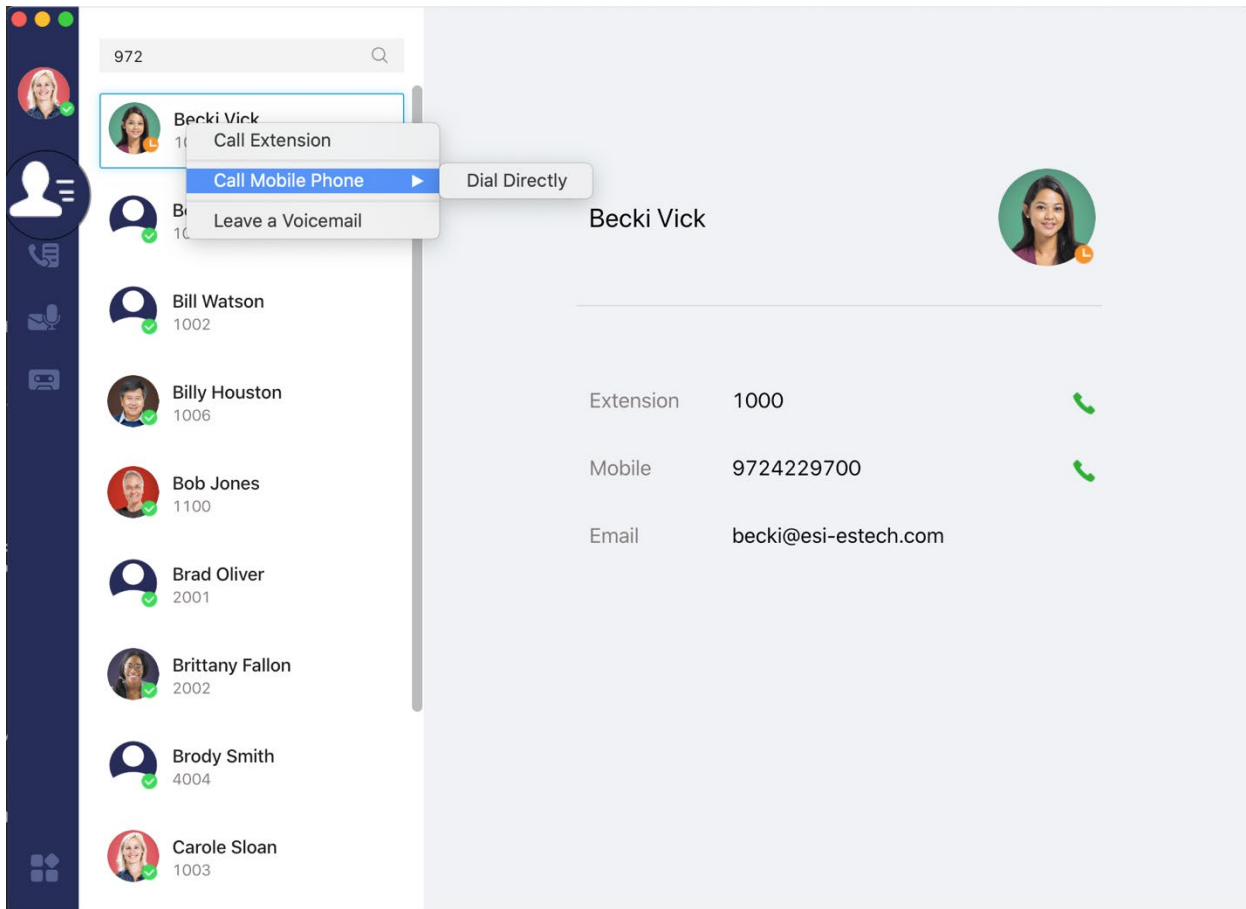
972

Becki Vick
10

Call Extension
Call Mobile Phone
Leave a Voicemail

Dial Directly

B
10

Bill Watson
1002

Billy Houston
1006

Bob Jones
1100

Brad Oliver
2001

Brittany Fallon
2002

Brody Smith
4004

Carole Sloan
1003

Becki Vick

Extension 1000

Mobile 9724229700

Email becki@esi-estech.com